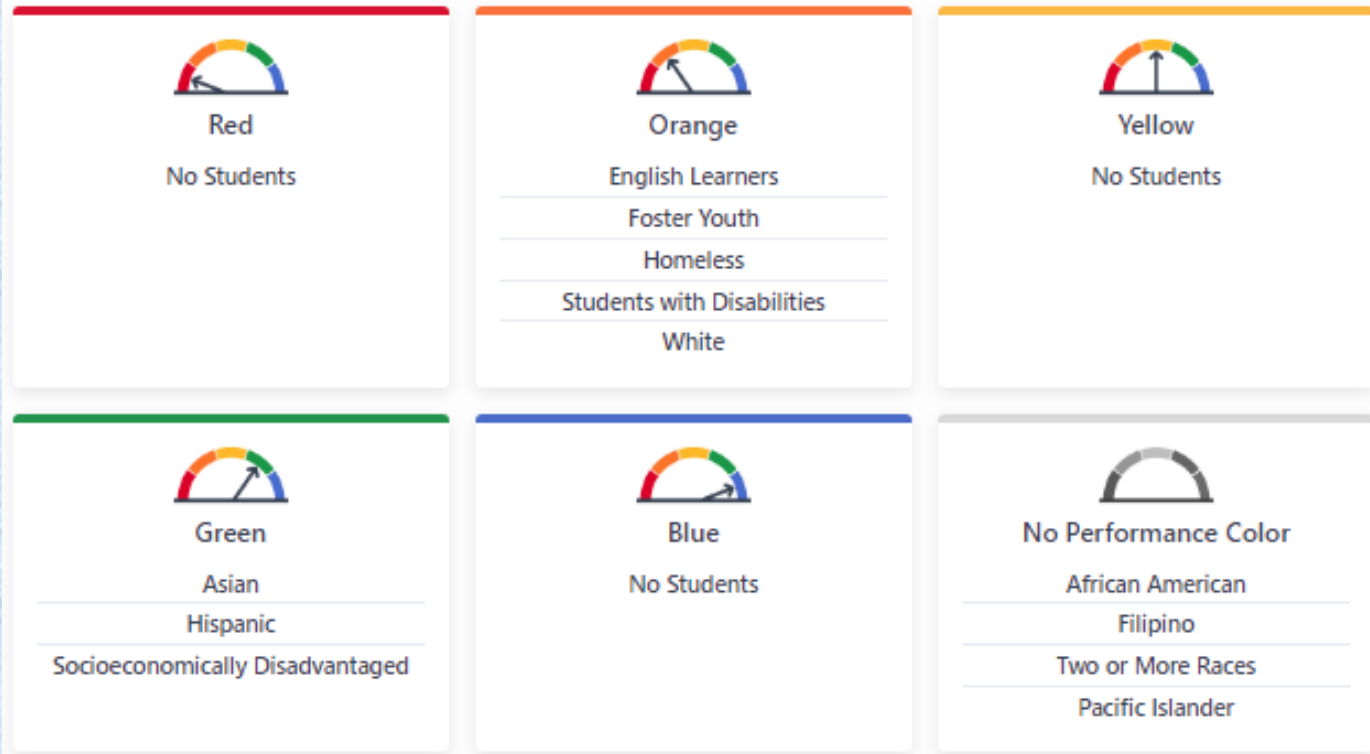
Red

No Students

Orange

English Learners

Foster Youth

Homeless

Students with Disabilities

White

Yellow

No Students

Green

Asian

Hispanic

Socioeconomically Disadvantaged

Blue

No Students

No Performance Color

African American

Filipino

Two or More Races

Pacific Islander